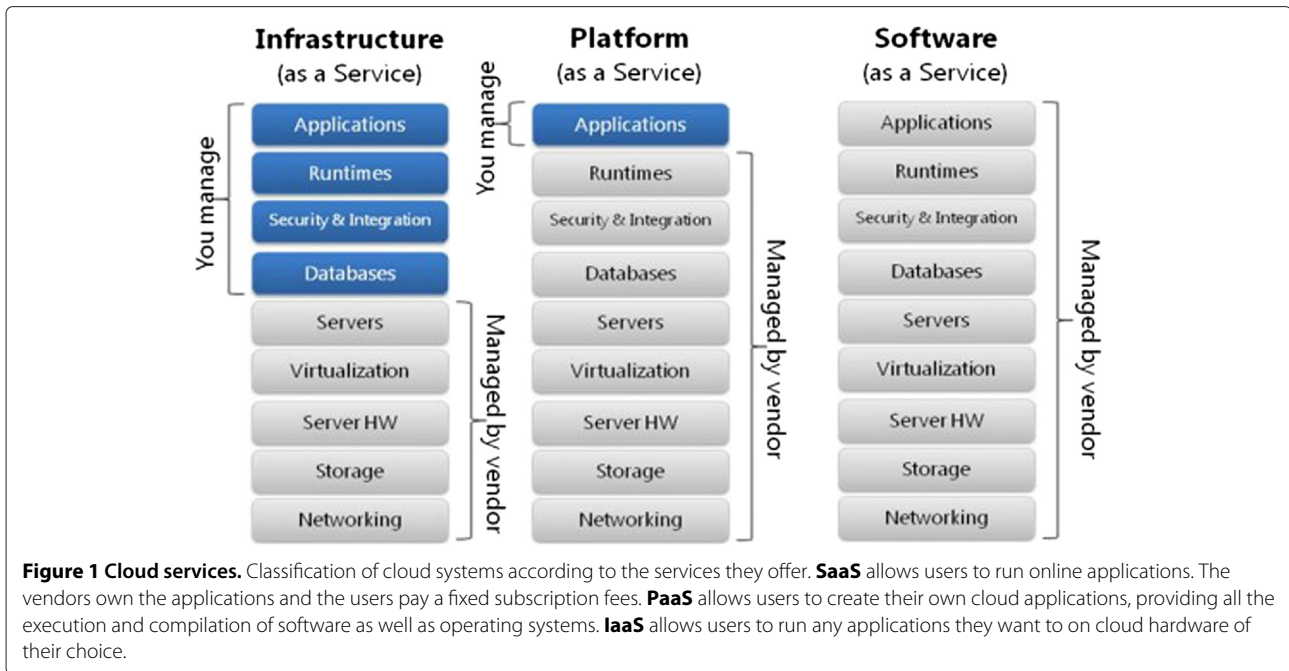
Infrastructure
(as a Service)

You manage

Applications
Runtimes
Security & Integration
Databases
Servers
Virtualization
Server HW
Storage
Networking

Managed by vendor

Platform
(as a Service)

You manage

Applications
Runtimes
Security & Integration
Databases
Servers
Virtualization
Server HW
Storage
Networking

Managed by vendor

Software
(as a Service)

Applications
Runtimes
Security & Integration
Databases
Servers
Virtualization
Server HW
Storage
Networking

Managed by vendor

**Figure 1 Cloud services.** Classification of cloud systems according to the services they offer. **SaaS** allows users to run online applications. The vendors own the applications and the users pay a fixed subscription fees. **PaaS** allows users to create their own cloud applications, providing all the execution and compilation of software as well as operating systems. **IaaS** allows users to run any applications they want to on cloud hardware of their choice.